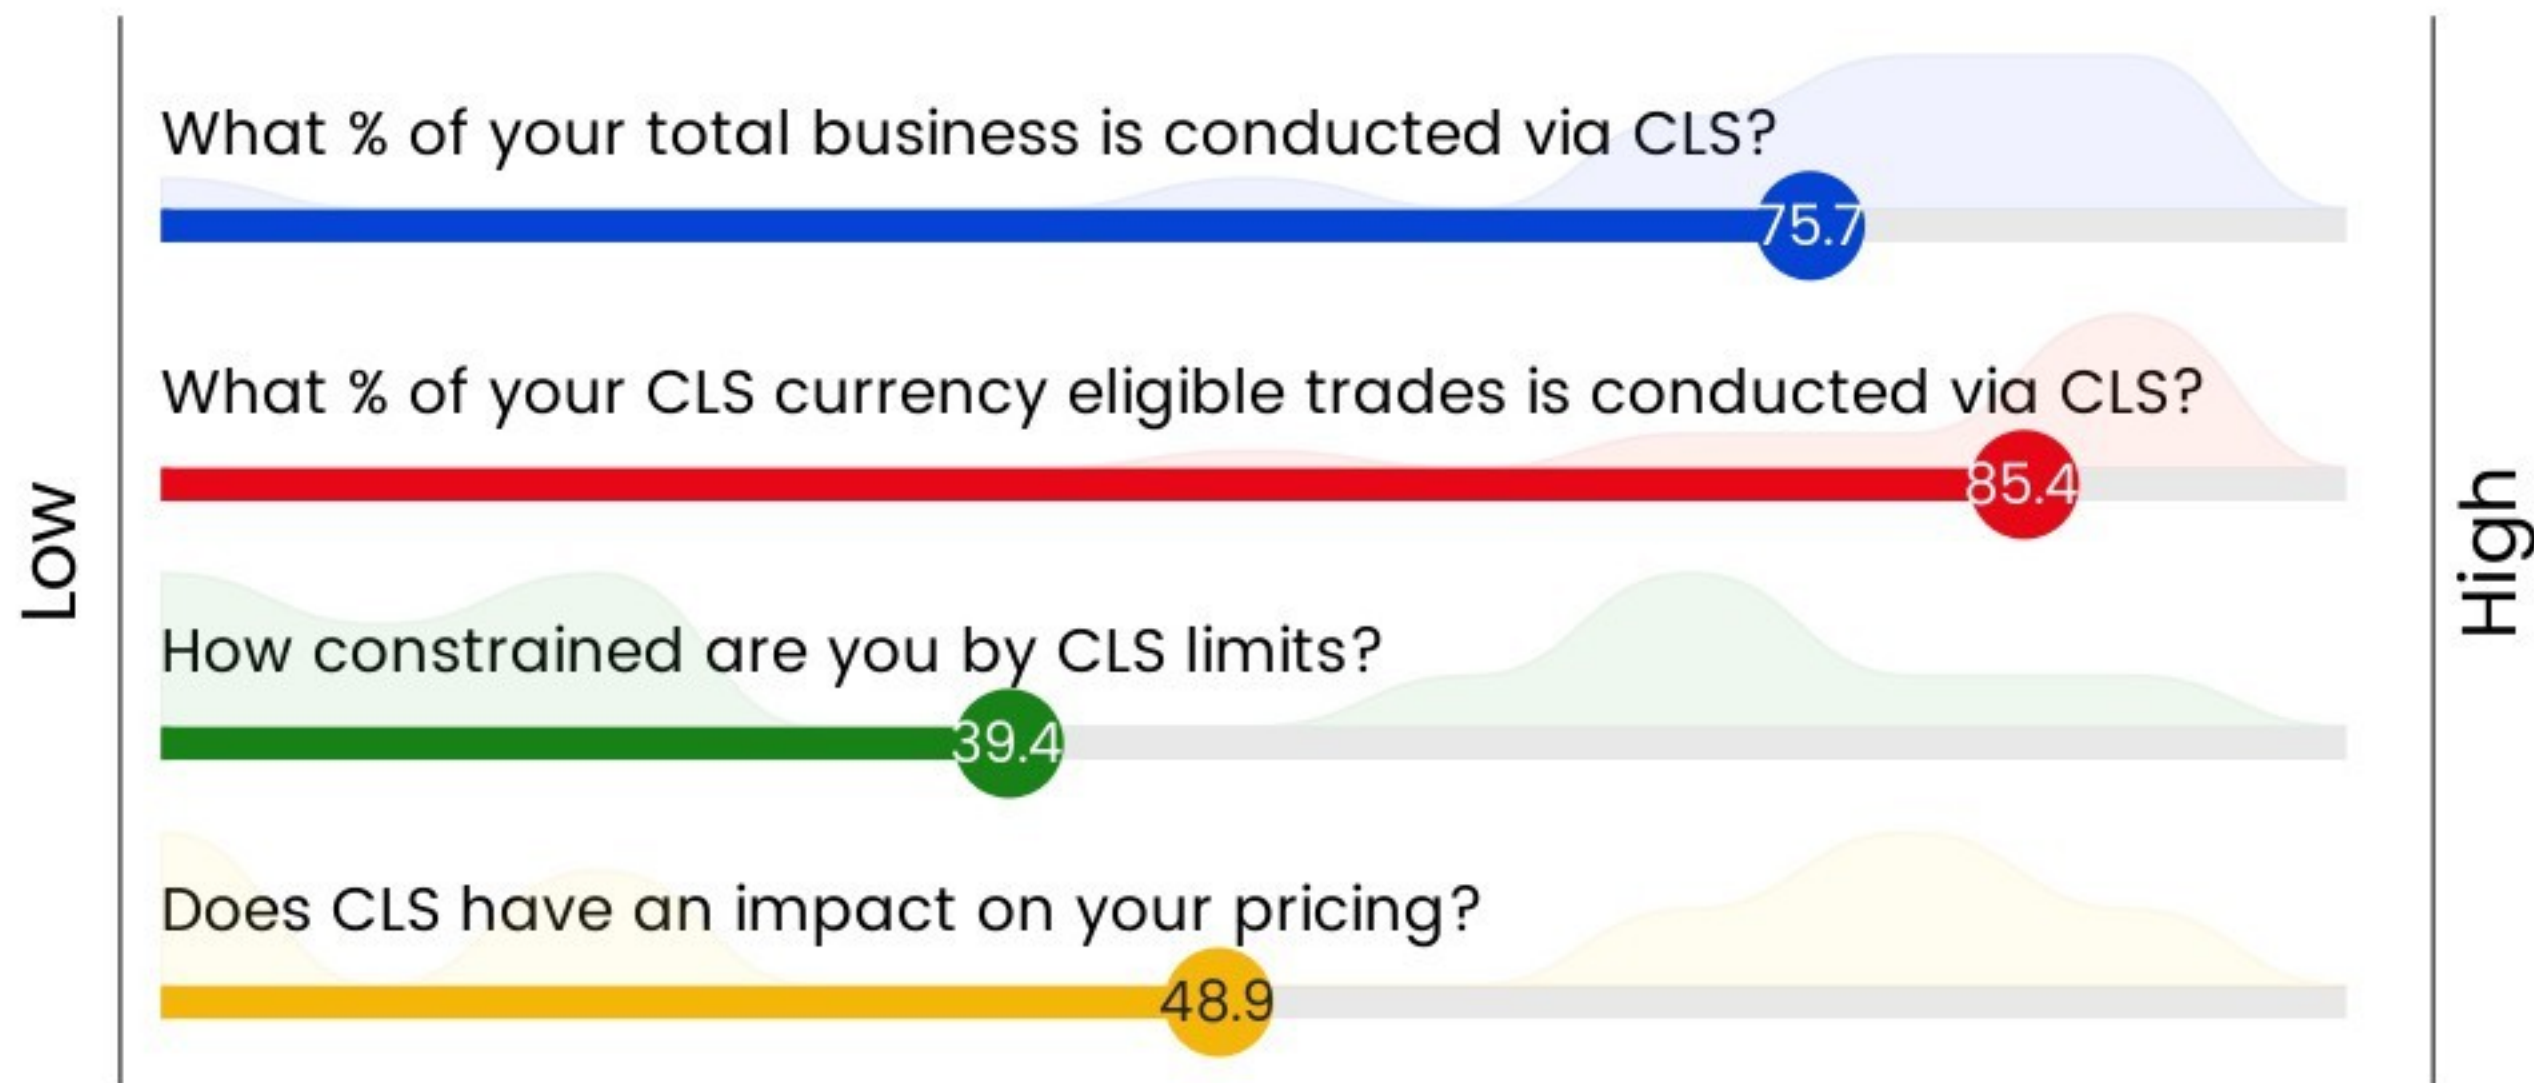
Low

What % of your total business is conducted via CLS?

75.7

What % of your CLS currency eligible trades is conducted via CLS?

85.4

How constrained are you by CLS limits?

39.4

Does CLS have an impact on your pricing?

48.9

High